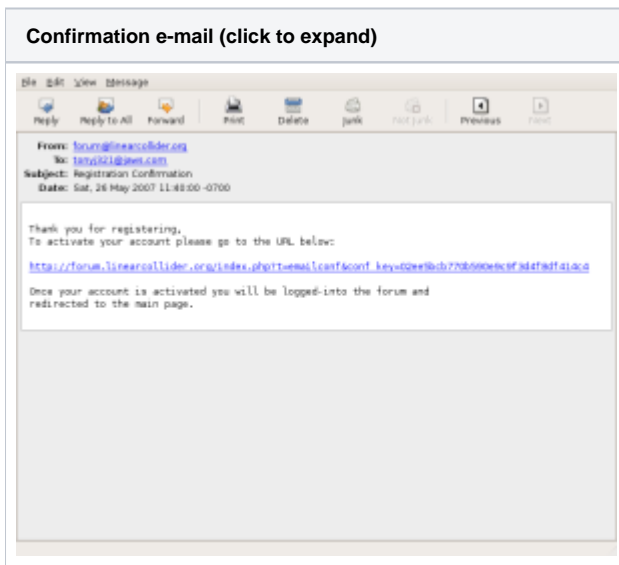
Confirmation e-mail (click to expand)

File Edit View Message

Reply Reply to All Forward Print Delete Junk Not Junk Previous Next

From: forum@linearcollider.org
To: tony321@aws.com
Subject: Registration Confirmation
Date: Sat, 26 May 2007 11:48:00 -0700

Thank you for registering,
To activate your account please go to the URL below:

http://forum.linearcollider.org/index.php?t=emailconf&conf_key=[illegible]

Once your account is activated you will be logged-into the forum and redirected to the main page.